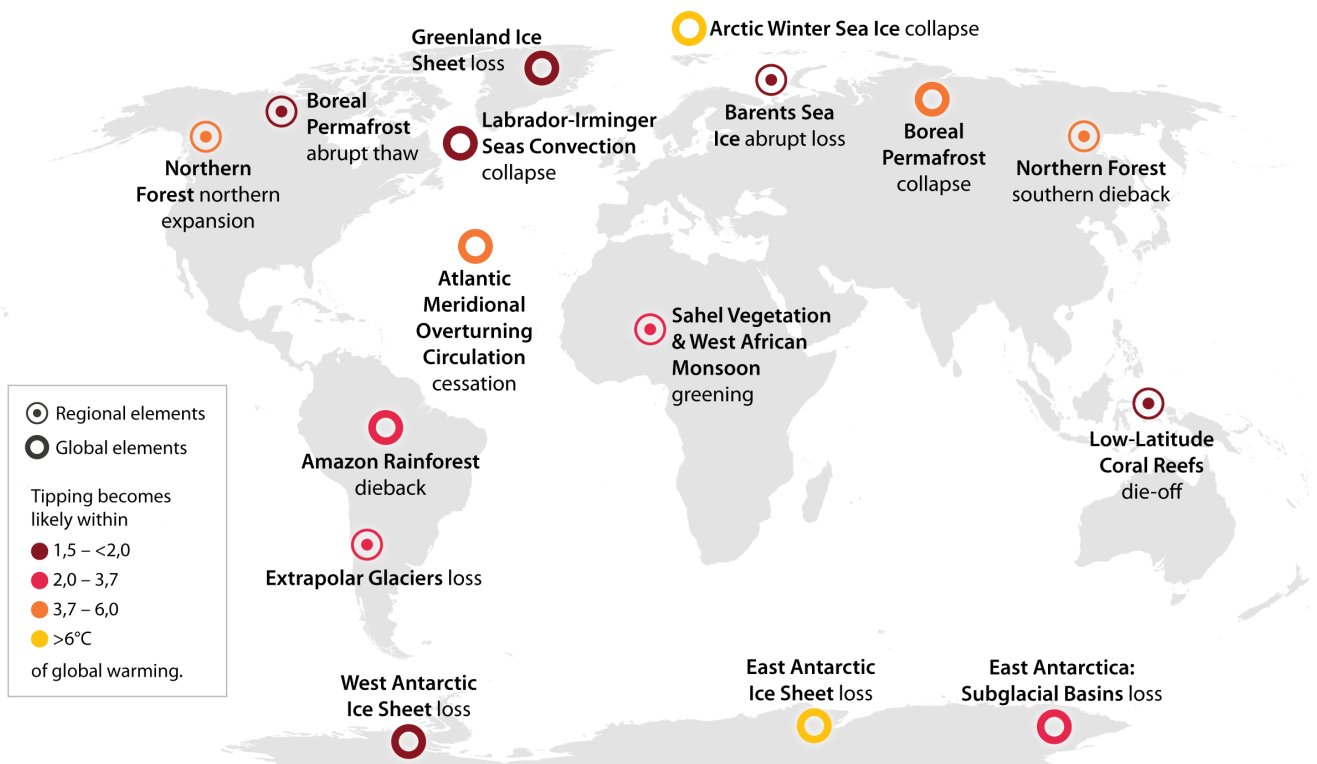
Greenland Ice Sheet loss

Arctic Winter Sea Ice collapse

Boreal Permafrost abrupt thaw

Northern Forest northern expansion

Labrador-Irminger Seas Convection collapse

Barents Sea Ice abrupt loss

Boreal Permafrost collapse

Northern Forest southern dieback

Atlantic Meridional Overturning Circulation cessation

Sahel Vegetation & West African Monsoon greening

Regional elements

Global elements

Tipping becomes likely within

1,5 – <2,0

2,0 – 3,7

3,7 – 6,0

>6°C

of global warming.

Amazon Rainforest dieback

Low-Latitude Coral Reefs die-off

Extrapolar Glaciers loss

West Antarctic Ice Sheet loss

East Antarctic Ice Sheet loss

East Antarctica: Subglacial Basins loss